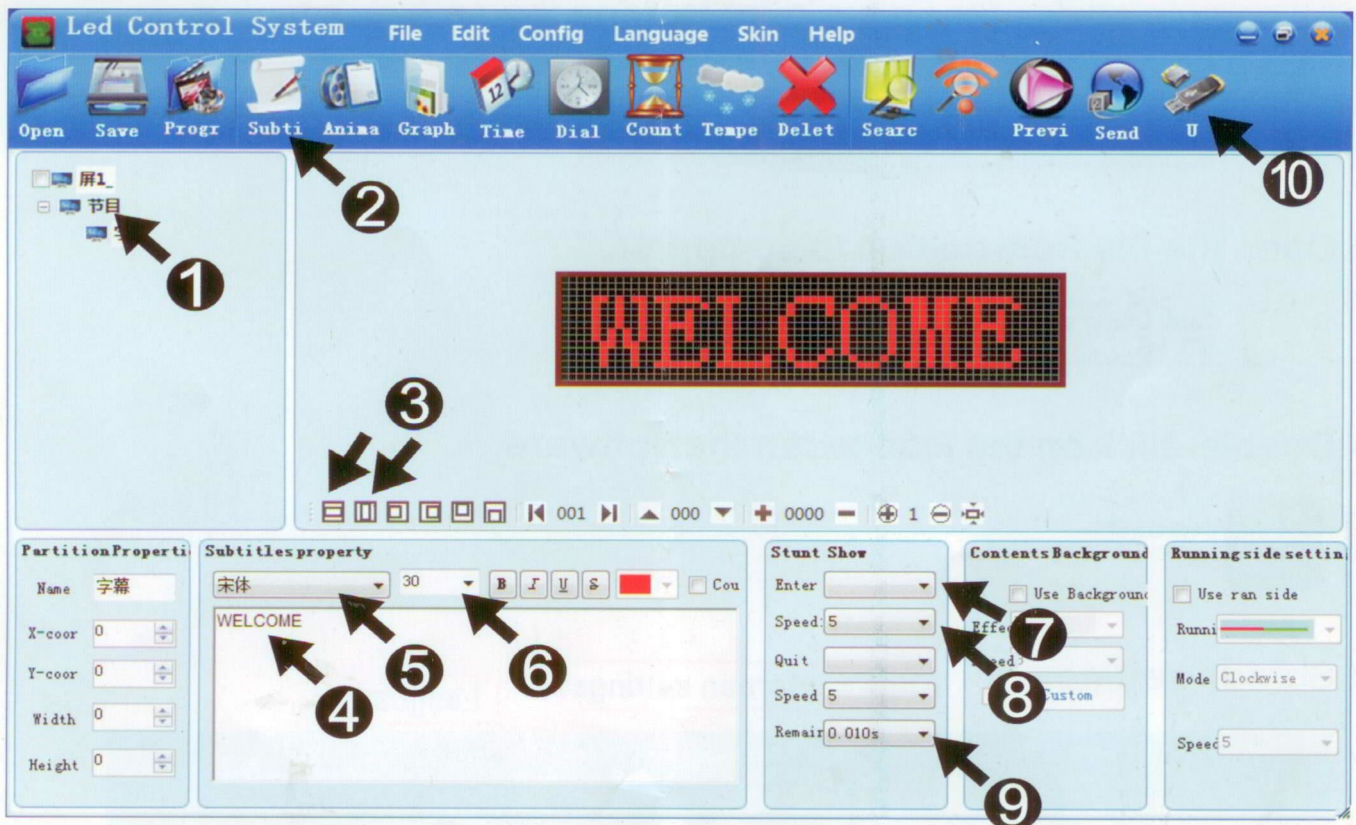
Led Control System File Edit Config Language Skin Help

Open Save Progr Subti Anima Graph Time Dial Count Tempe Delet Searc Previ Send U

屏1_
节目
字

2

1

10

WELCOME

3

001 000 0000 1

PartitionProperti
Name 字幕
X-coor 0
Y-coor 0
Width 0
Height 0

Subtitlesproperty
宋体 30 B I U S Cou
WELCOME

4 5 6

Stunt Show
Enter
Speed 5
Quit
Speed 5
Remair 0.010s

7 8 9

ContentsBackground
Use Backgrounc
Effec
Speed
Custom

Running side settin
Use ran side
Runni
Mode Clockwise
Speed 5